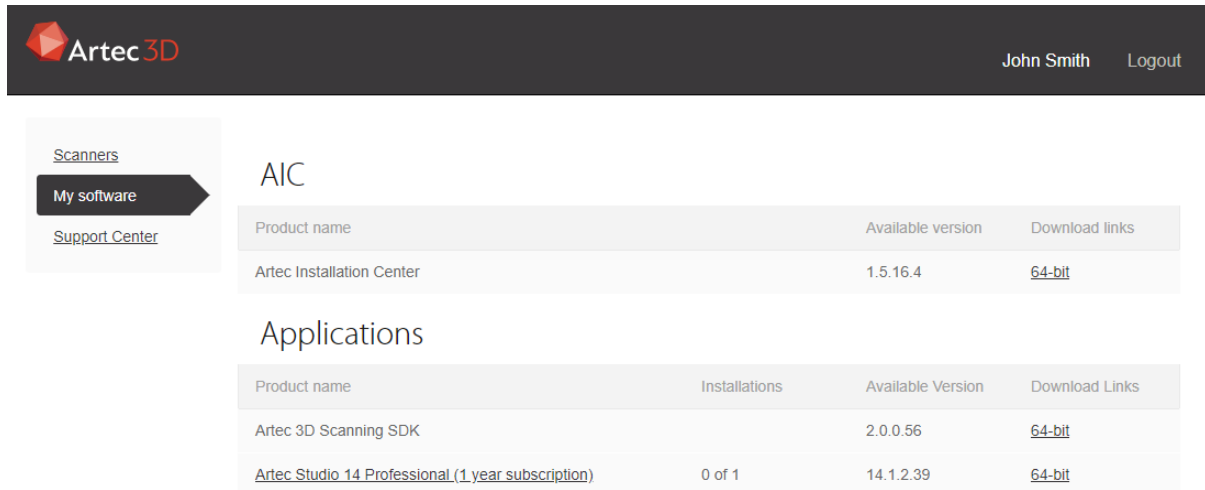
Artec 3D

John Smith Logout

Scanners
My software
Support Center

AIC

| Product name | Available version | Download links |
|---|---|---|
| Artec Installation Center | 1.5.16.4 | 64-bit |

Applications

| Product name | Installations | Available Version | Download Links |
|---|---|---|---|
| Artec 3D Scanning SDK | | 2.0.0.56 | 64-bit |
| Artec Studio 14 Professional (1 year subscription) | 0 of 1 | 14.1.2.39 | 64-bit |